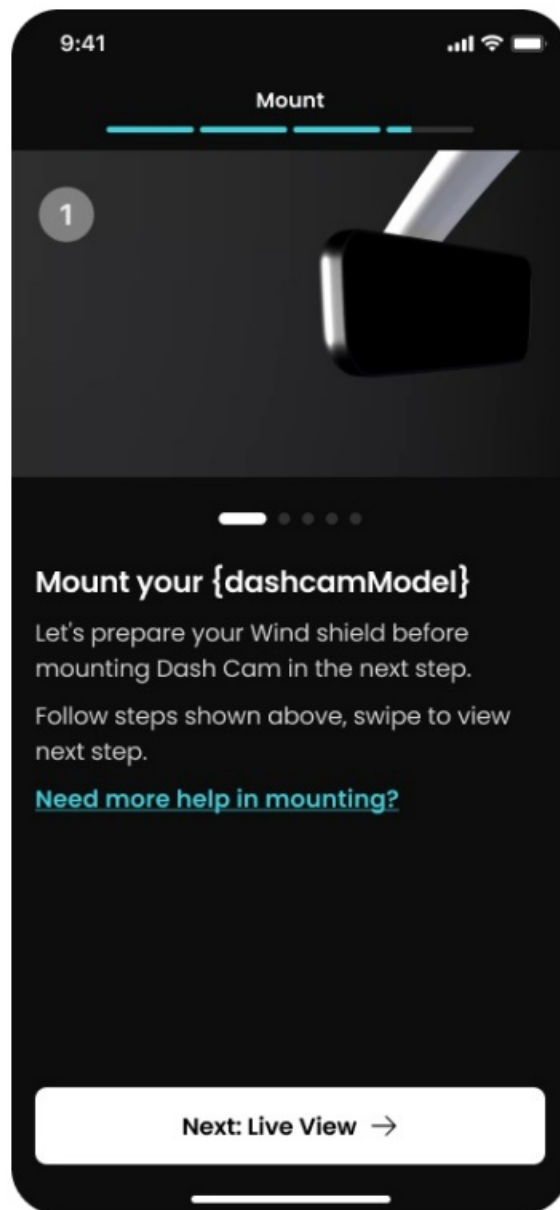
9:41

Mount

1

Mount your {dashcamModel}

Let's prepare your Wind shield before mounting Dash Cam in the next step.

Follow steps shown above, swipe to view next step.

Need more help in mounting?

Next: Live View →